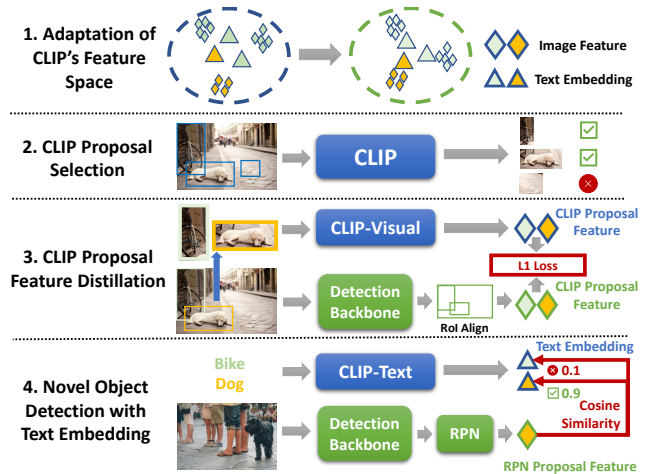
1. Adaptation of CLIP's Feature Space

Image Feature

Text Embedding

2. CLIP Proposal Selection

CLIP

3. CLIP Proposal Feature Distillation

CLIP-Visual

CLIP Proposal Feature

L1 Loss

Detection Backbone

RoI Align

CLIP Proposal Feature

4. Novel Object Detection with Text Embedding

Bike

Dog

CLIP-Text

Text Embedding

0.1

0.9

Cosine Similarity

Detection Backbone

RPN

RPN Proposal Feature